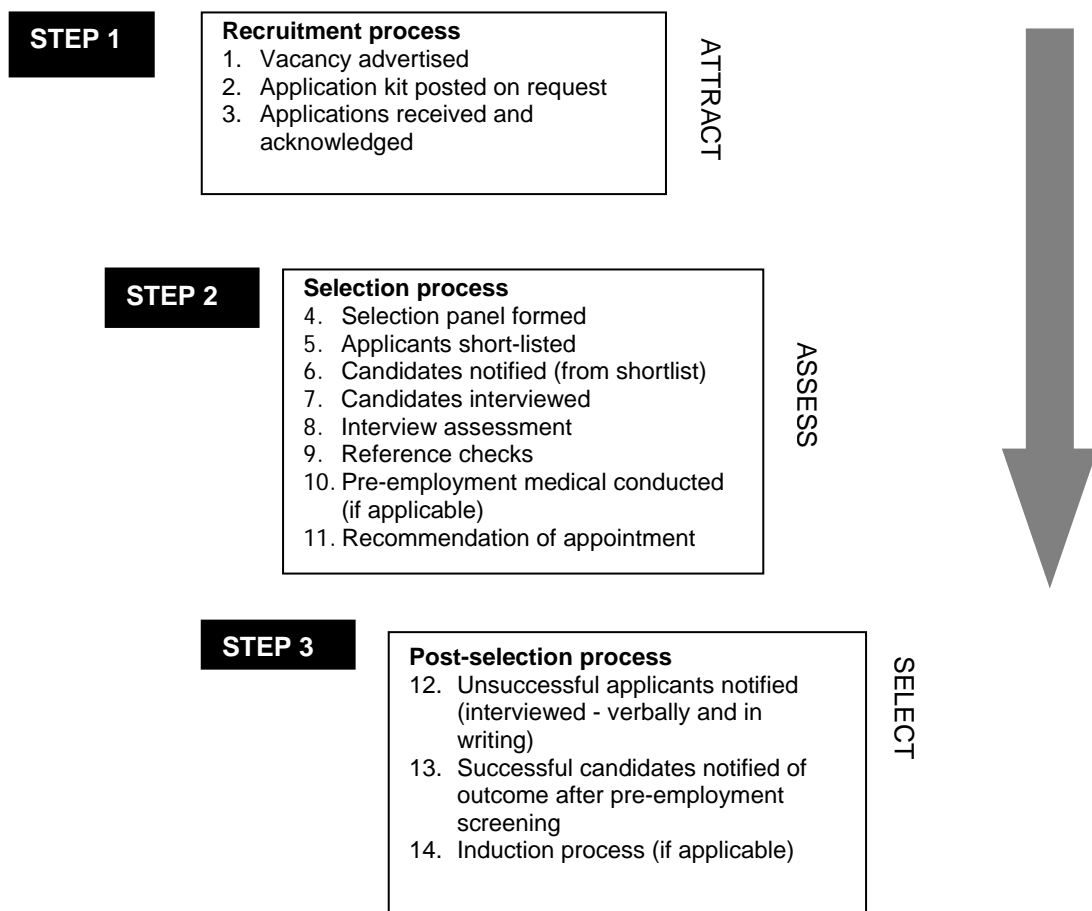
STEP 1

Recruitment process
1. Vacancy advertised
2. Application kit posted on request
3. Applications received and acknowledged

ATTRACT

STEP 2

Selection process
4. Selection panel formed
5. Applicants short-listed
6. Candidates notified (from shortlist)
7. Candidates interviewed
8. Interview assessment
9. Reference checks
10. Pre-employment medical conducted (if applicable)
11. Recommendation of appointment

ASSESS

STEP 3

Post-selection process
12. Unsuccessful applicants notified (interviewed - verbally and in writing)
13. Successful candidates notified of outcome after pre-employment screening
14. Induction process (if applicable)

SELECT